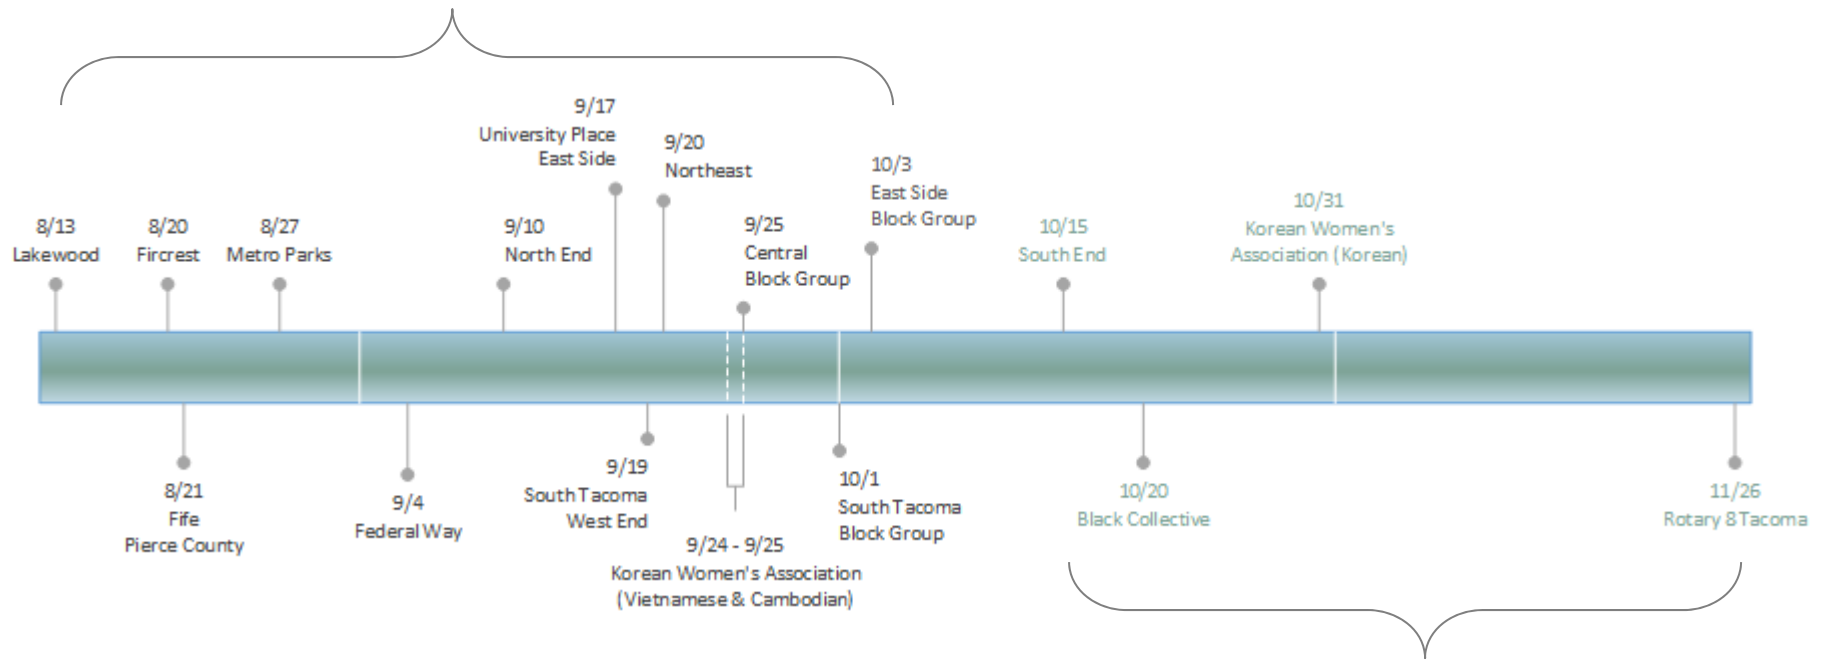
8/13
Lakewood

8/20
Fircrest

8/27
Metro Parks

9/10
North End

9/17
University Place
East Side

9/20
Northeast

9/25
Central
Block Group

10/3
East Side
Block Group

10/15
South End

10/31
Korean Women's
Association (Korean)

8/21
Fife
Pierce County

9/4
Federal Way

9/19
South Tacoma
West End

9/24 - 9/25
Korean Women's Association
(Vietnamese & Cambodian)

10/1
South Tacoma
Block Group

10/20
Black Collective

11/26
Rotary 8 Tacoma